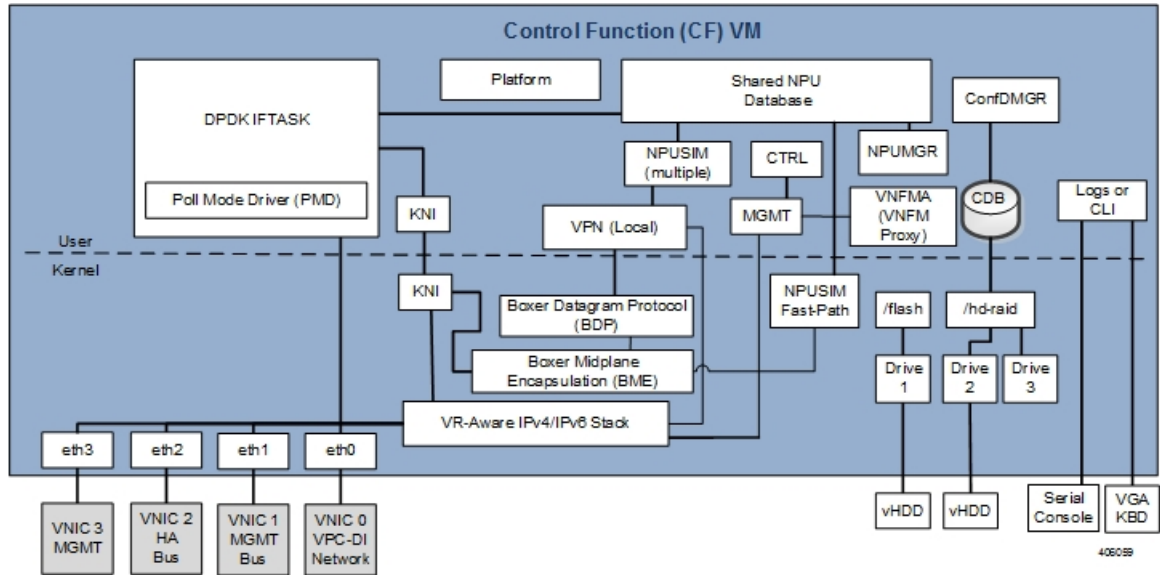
Control Function (CF) VM

DPDK IFTASK

Poll Mode Driver (PMD)

Platform

Shared NPU Database

ConfDMGR

NPUSIM (multiple)

CTRL

NPUMGR

KNI

VPN (Local)

MGMT

VNFMA (VNFM Proxy)

CDB

Logs or CLI

User

Kernel

KNI

Boxer Datagram Protocol (BDP)

NPUSIM Fast-Path

/flash

/hd-raid

Boxer Midplane Encapsulation (BME)

Drive 1

Drive 2

Drive 3

VR-Aware IPv4/IPv6 Stack

eth3

eth2

eth1

eth0

vHDD

vHDD

Serial Console

VGA KBD

VNIC 3 MGMT

VNIC 2 HA Bus

VNIC 1 MGMT Bus

VNIC 0 VPC-DI Network

406059